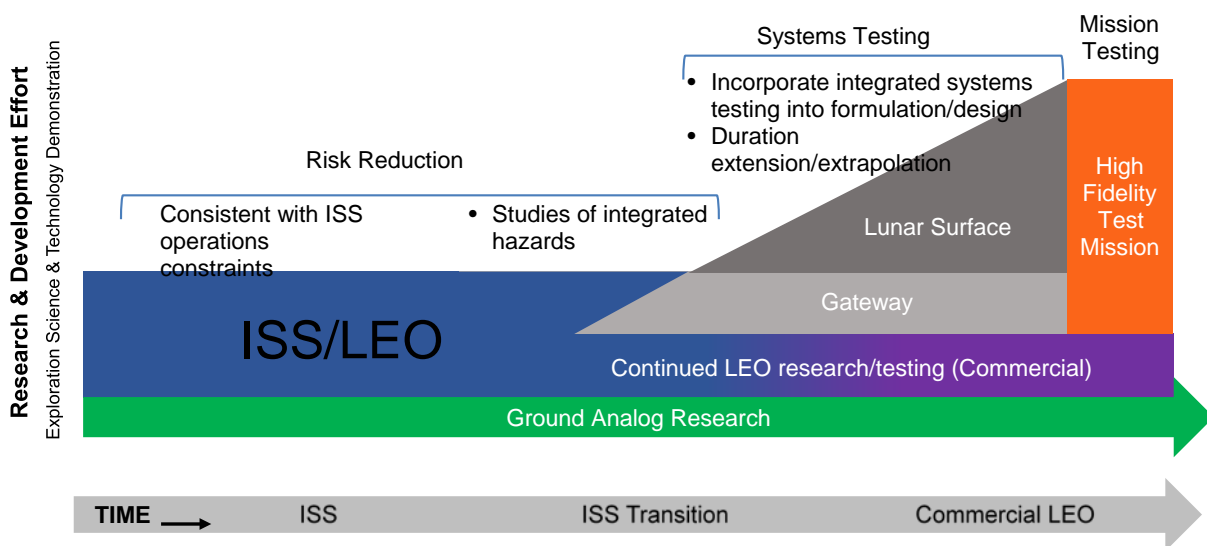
Research & Development Effort
Exploration Science & Technology Demonstration

Systems Testing

Mission Testing

• Incorporate integrated systems testing into formulation/design
• Duration extension/extrapolation

Risk Reduction

Consistent with ISS operations constraints

• Studies of integrated hazards

High Fidelity Test Mission

Lunar Surface

Gateway

ISS/LEO

Continued LEO research/testing (Commercial)

Ground Analog Research

TIME

ISS

ISS Transition

Commercial LEO